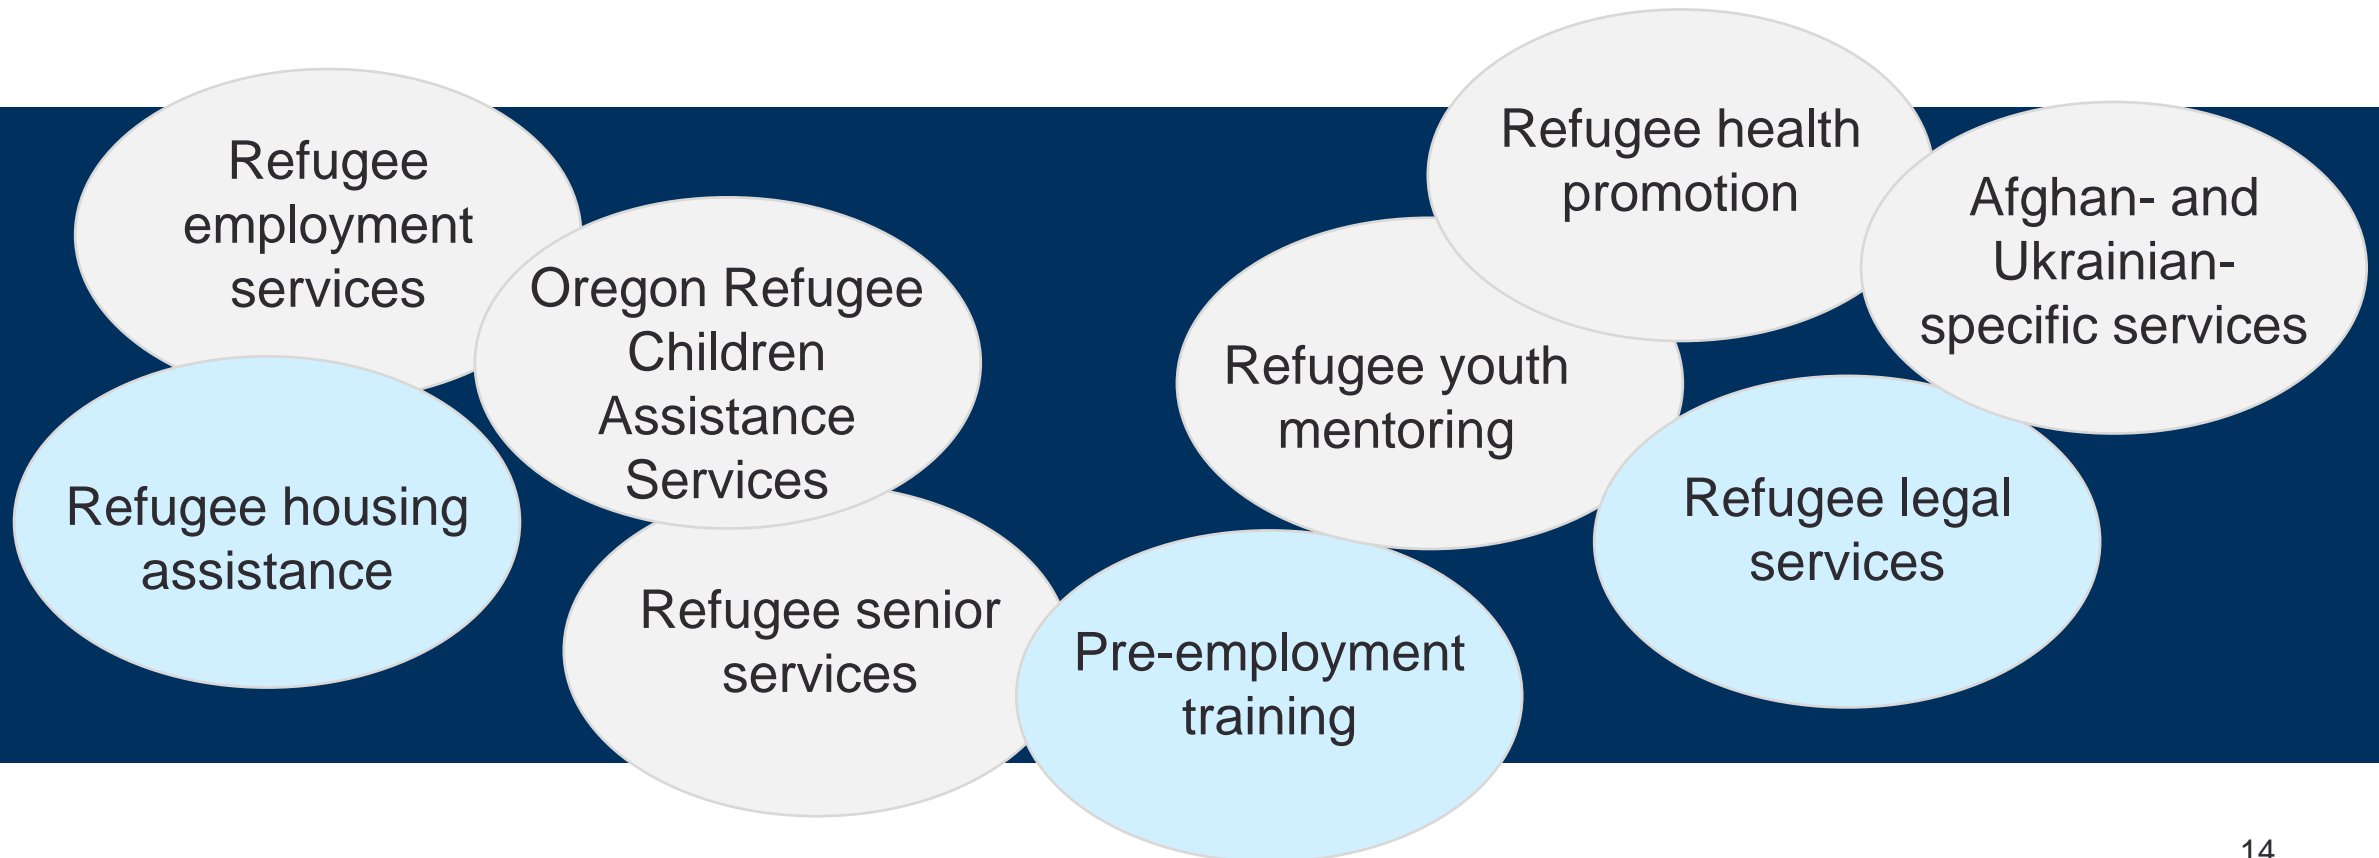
Refugee employment services

Oregon Refugee Children Assistance Services

Refugee housing assistance

Refugee senior services

Pre-employment training

Refugee health promotion

Refugee youth mentoring

Afghan- and Ukrainian-specific services

Refugee legal services

14